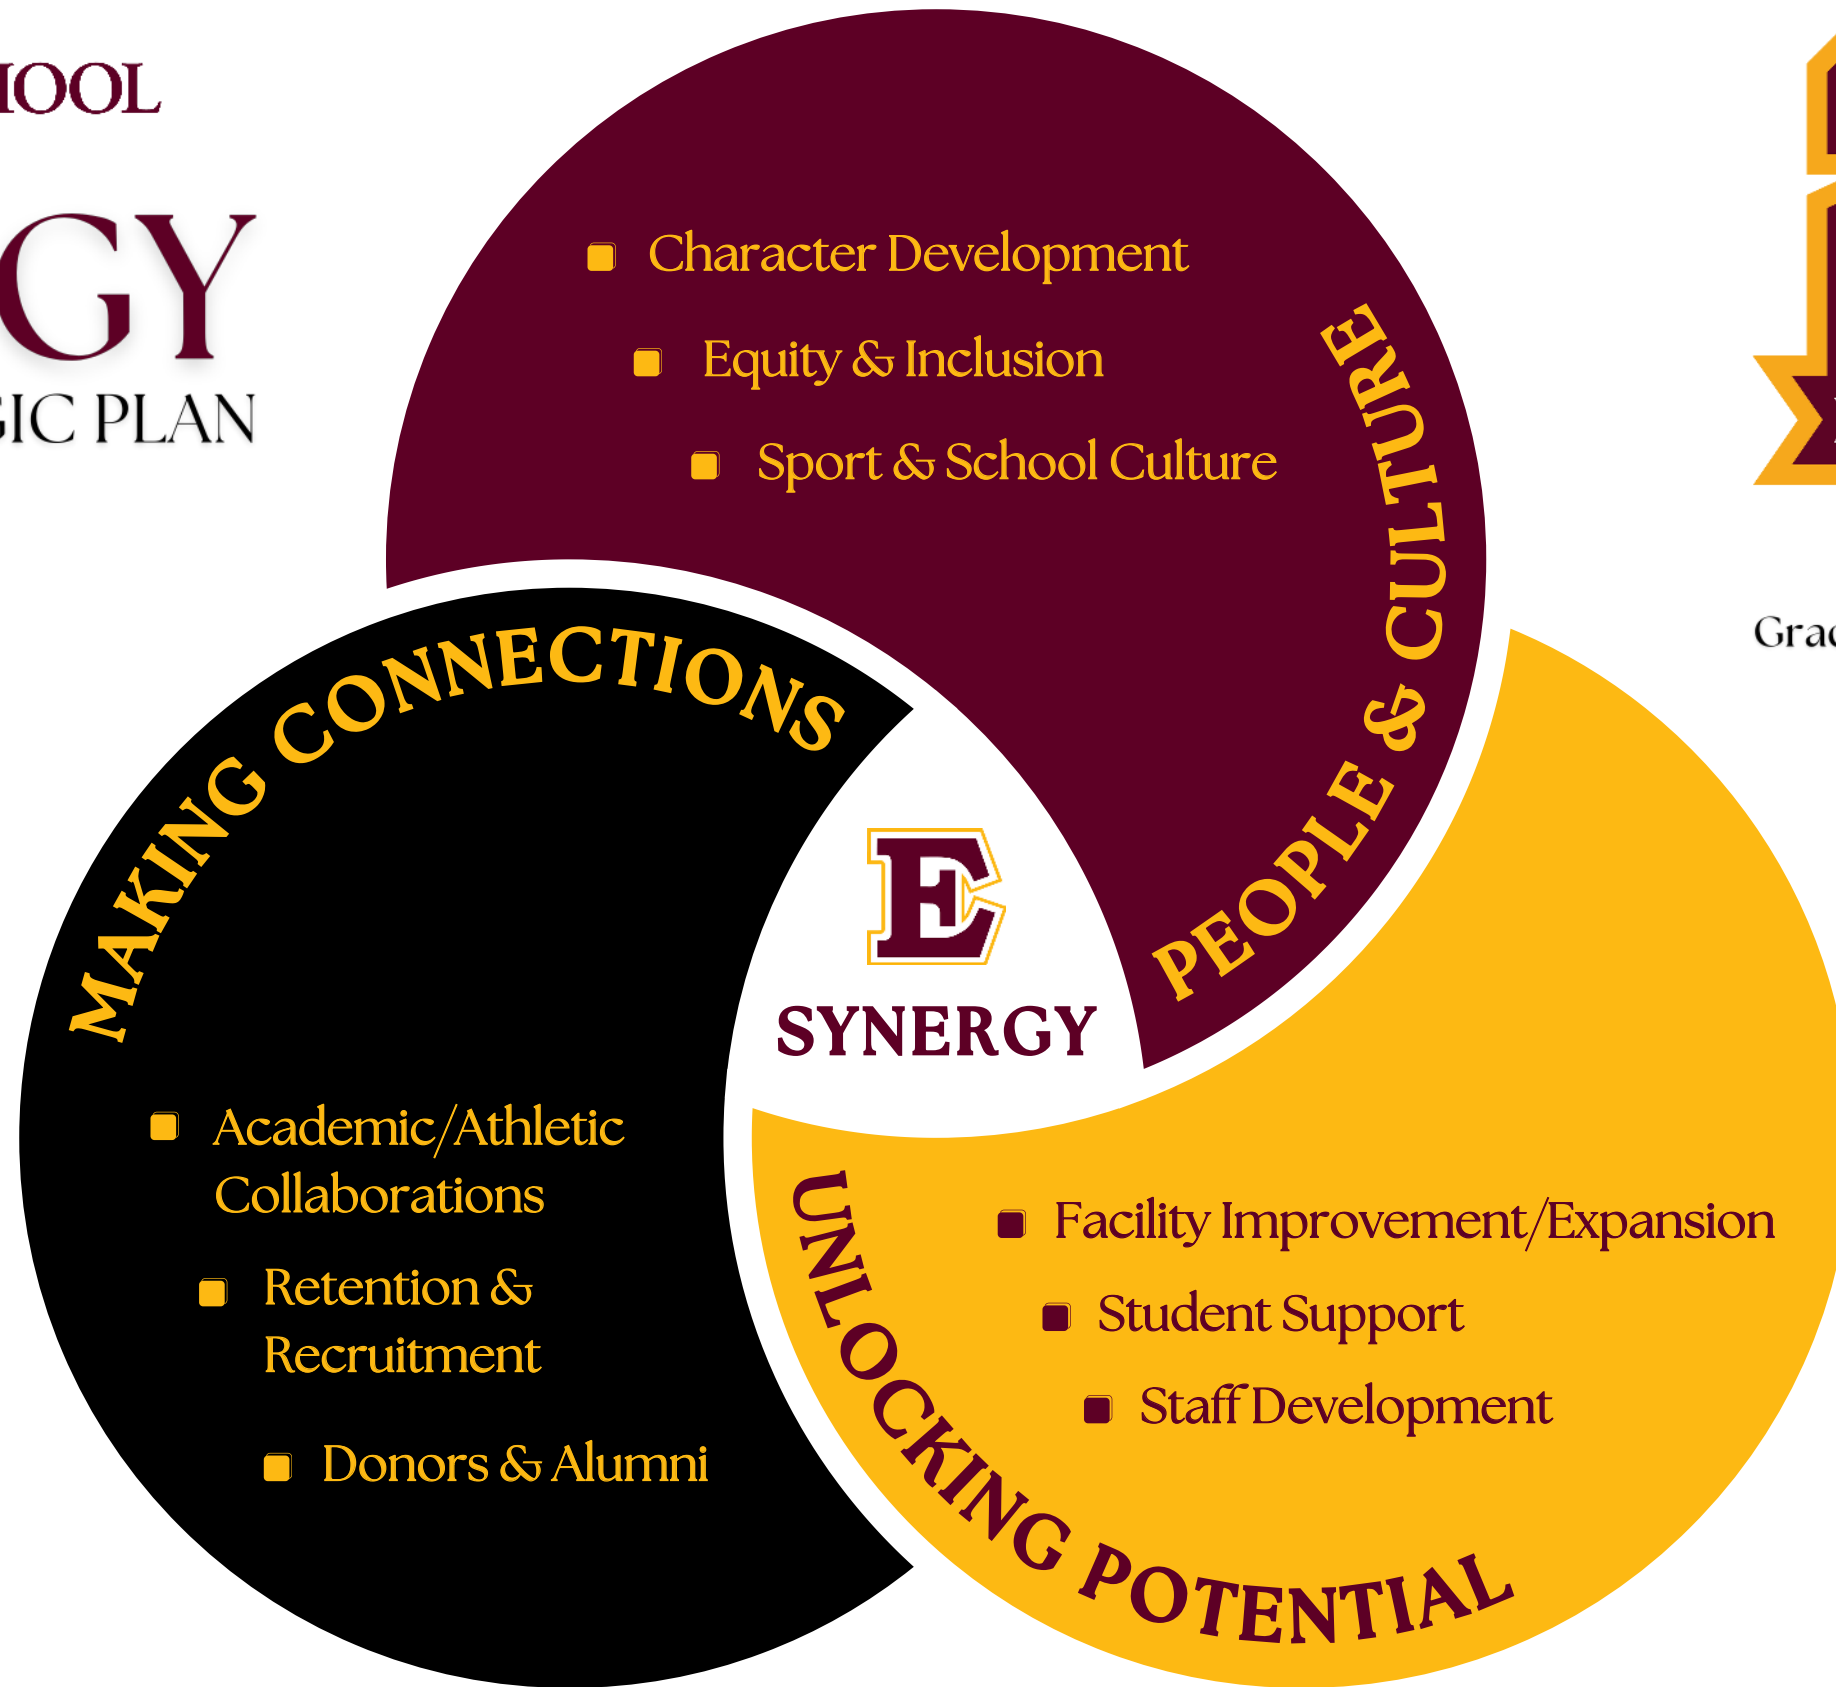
IOOL

GY

IC PLAN

Character Development

Equity & Inclusion

Sport & School Culture

PEOPLE & CULTURE

MAKING CONNECTIONS

E

SYNERGY

Academic/Athletic Collaborations

Retention & Recruitment

Donors & Alumni

UNLOCKING POTENTIAL

Facility Improvement/Expansion

Student Support

Staff Development

Grac